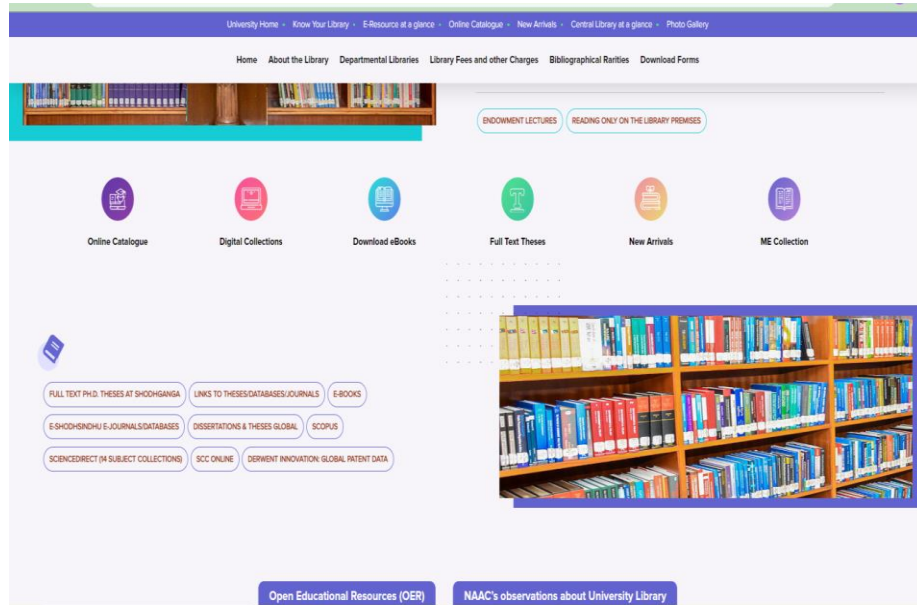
University Home • Know Your Library • E-Resource at a glance • Online Catalogue • New Arrivals • Central Library at a glance • Photo Gallery

Home About the Library Departmental Libraries Library Fees and other Charges Bibliographical Rarities Download Forms

ENDOWMENT LECTURES READING ONLY ON THE LIBRARY PREMISES

Online Catalogue

Digital Collections

Download eBooks

Full Text Theses

New Arrivals

ME Collection

FULL TEXT PH.D. THESES AT SHODHGANGA LINKS TO THESES/DATABASES/JOURNALS E-BOOKS

E-SHODHSINDHU E-JOURNALS/DATABASES DISSERTATIONS & THESES GLOBAL SCOPUS

SCIENCEDIRECT (14 SUBJECT COLLECTIONS) SCC ONLINE DERWENT INNOVATION: GLOBAL PATENT DATA

Open Educational Resources (OER) NAAC's observations about University Library